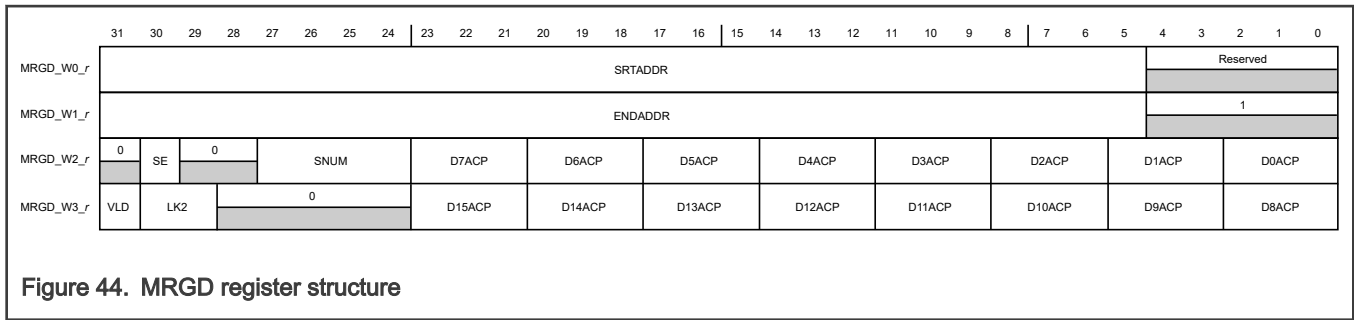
| | 31 | 30 | 29 | 28 | 27 | 26 | 25 | 24 | 23 | 22 | 21 | 20 | 19 | 18 | 17 | 16 | 15 | 14 | 13 | 12 | 11 | 10 | 9 | 8 | 7 | 6 | 5 | 4 | 3 | 2 | 1 | 0 |
|---|---|---|---|---|---|---|---|---|---|---|---|---|---|---|---|---|---|---|---|---|---|---|---|---|---|---|---|---|---|---|---|---|
| MRGD_W0_*r* | SRTADDR | | | | | | | | | | | | | | | | | | | | | | | | | | | Reserved | | | | |
| MRGD_W1_*r* | ENDADDR | | | | | | | | | | | | | | | | | | | | | | | | | | | 1 | | | | |
| MRGD_W2_*r* | 0 | SE | 0 | | SNUM | | | | D7ACP | | | D6ACP | | | D5ACP | | | D4ACP | | | D3ACP | | | D2ACP | | | D1ACP | | | D0ACP | | |
| MRGD_W3_*r* | VLD | LK2 | | 0 | | | | | D15ACP | | | D14ACP | | | D13ACP | | | D12ACP | | | D11ACP | | | D10ACP | | | D9ACP | | | D8ACP | | |

Figure 44. MRGD register structure